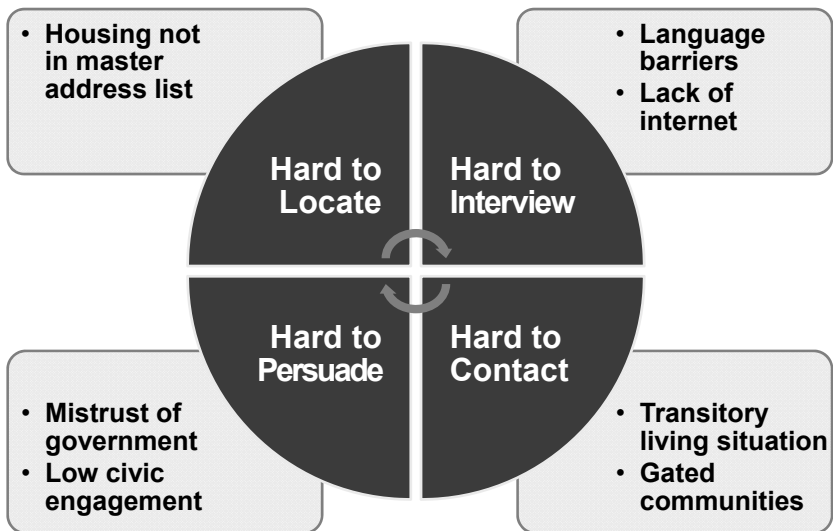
• Housing not in master address list

• Language barriers
• Lack of internet

Hard to Locate

Hard to Interview

Hard to Persuade

Hard to Contact

• Mistrust of government
• Low civic engagement

• Transitory living situation
• Gated communities